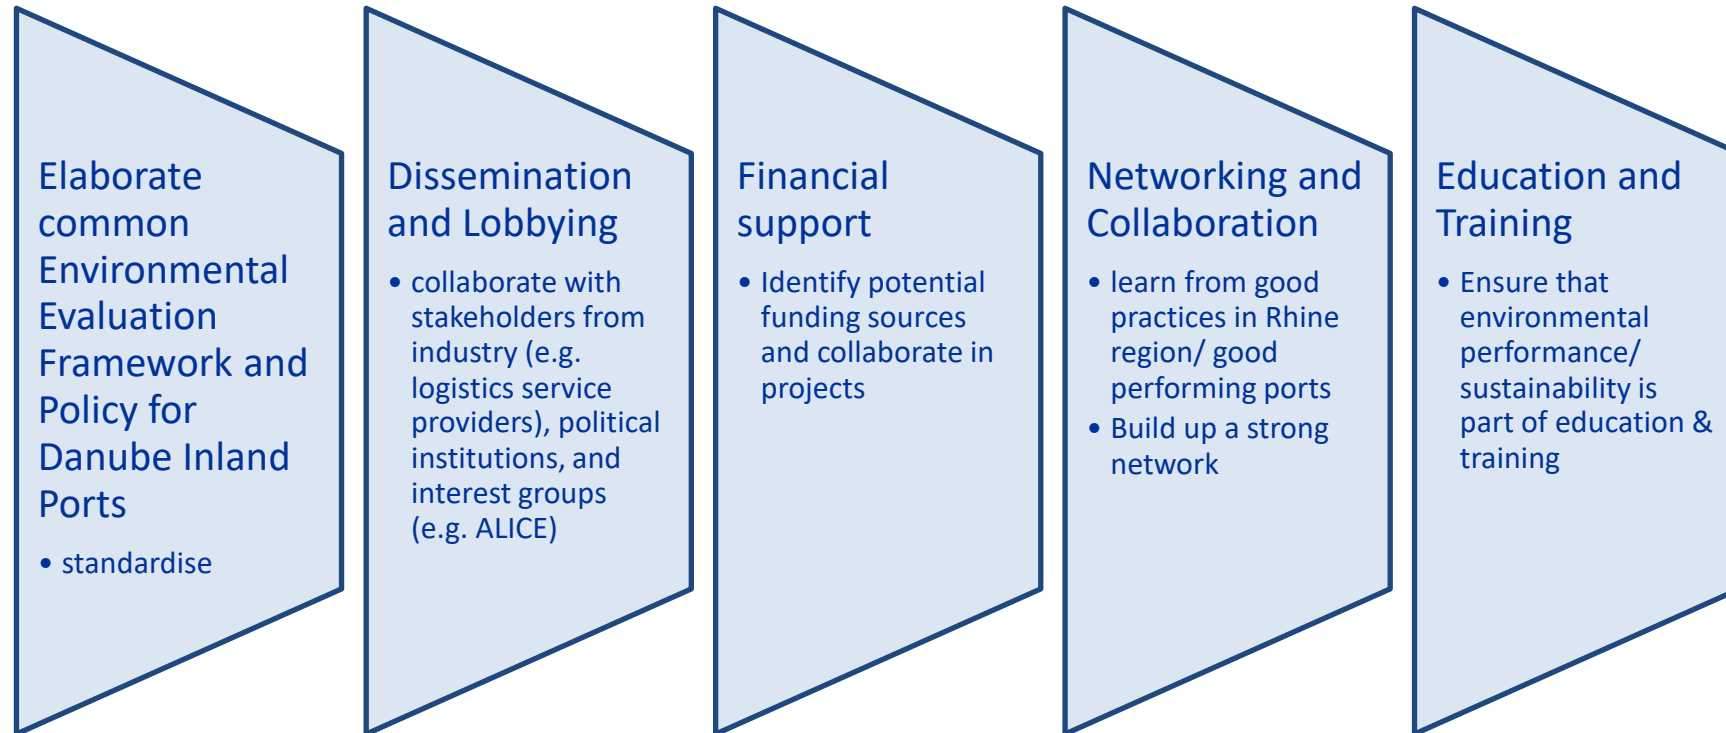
Elaborate common Environmental Evaluation Framework and Policy for Danube Inland Ports

- standardise

Dissemination and Lobbying

- collaborate with stakeholders from industry (e.g. logistics service providers), political institutions, and interest groups (e.g. ALICE)

Financial support

- Identify potential funding sources and collaborate in projects

Networking and Collaboration

- learn from good practices in Rhine region/ good performing ports
- Build up a strong network

Education and Training

- Ensure that environmental performance/ sustainability is part of education & training